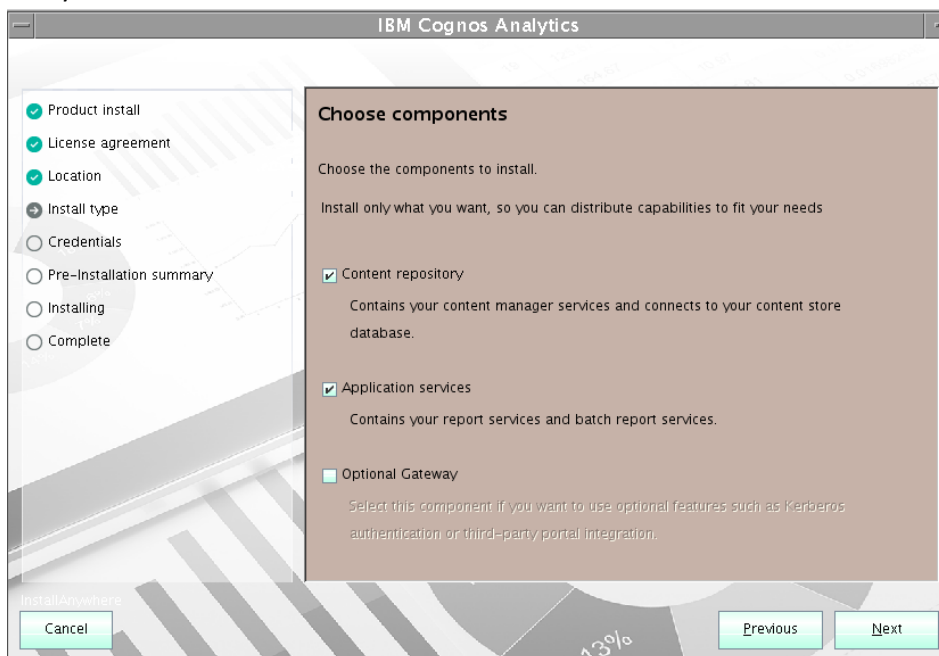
IBM Cognos Analytics

Product install
License agreement
Location
Install type
Credentials
Pre-Installation summary
Installing
Complete

Choose components

Choose the components to install.

Install only what you want, so you can distribute capabilities to fit your needs

Content repository

Contains your content manager services and connects to your content store database.

Application services

Contains your report services and batch report services.

Optional Gateway

Select this component if you want to use optional features such as Kerberos authentication or third-party portal integration.

InstallAnywhere

Cancel

Previous

Next